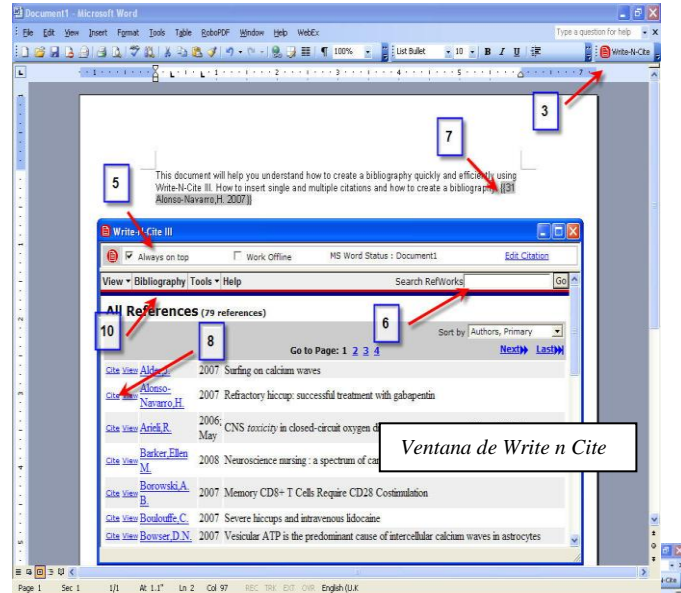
Document1 - Microsoft Word

File Edit View Insert Format Tools Table RoboPDF Window Help WebEx

Type a question for help

100% List Bullet 10 B I U

Write-N-Cite

3

7

5

This document will help you understand how to create a bibliography quickly and efficiently using Write-N-Cite III. How to insert single and multiple citations and how to create a bibliography. {{31 Alonso-Navarro,H. 2007 }}

Write-N-Cite III

Always on top Work Offline MS Word Status : Document1 Edit Citation

View Bibliography Tools Help Search RefWorks Go

All References (79 references)

6

10

8

Sort by Authors, Primary

Go to Page: 1 2 3 4 Next Last

Cite View Alder,J. 2007 Surfing on calcium waves

Cite View Alonso-Navarro,H. 2007 Refractory hiccup: successful treatment with gabapentin

Cite View Arieli,R. 2006; May CNS toxicity in closed-circuit oxygen d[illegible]

Ventana de Write n Cite

Cite View Barker,Ellen M. 2008 Neuroscience nursing : a spectrum of ca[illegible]

Cite View Borowski,A. B. 2007 Memory CD8+ T Cells Require CD28 Costimulation

Cite View Boulouffe,C. 2007 Severe hiccups and intravenous lidocaine

Cite View Bowser,D.N. 2007 Vesicular ATP is the predominant cause of intercellular calcium waves in astrocytes

Page 1 Sec 1 1/1 At 1.1" Ln 2 Col 97 REC TRK EXT OVR English (U.K